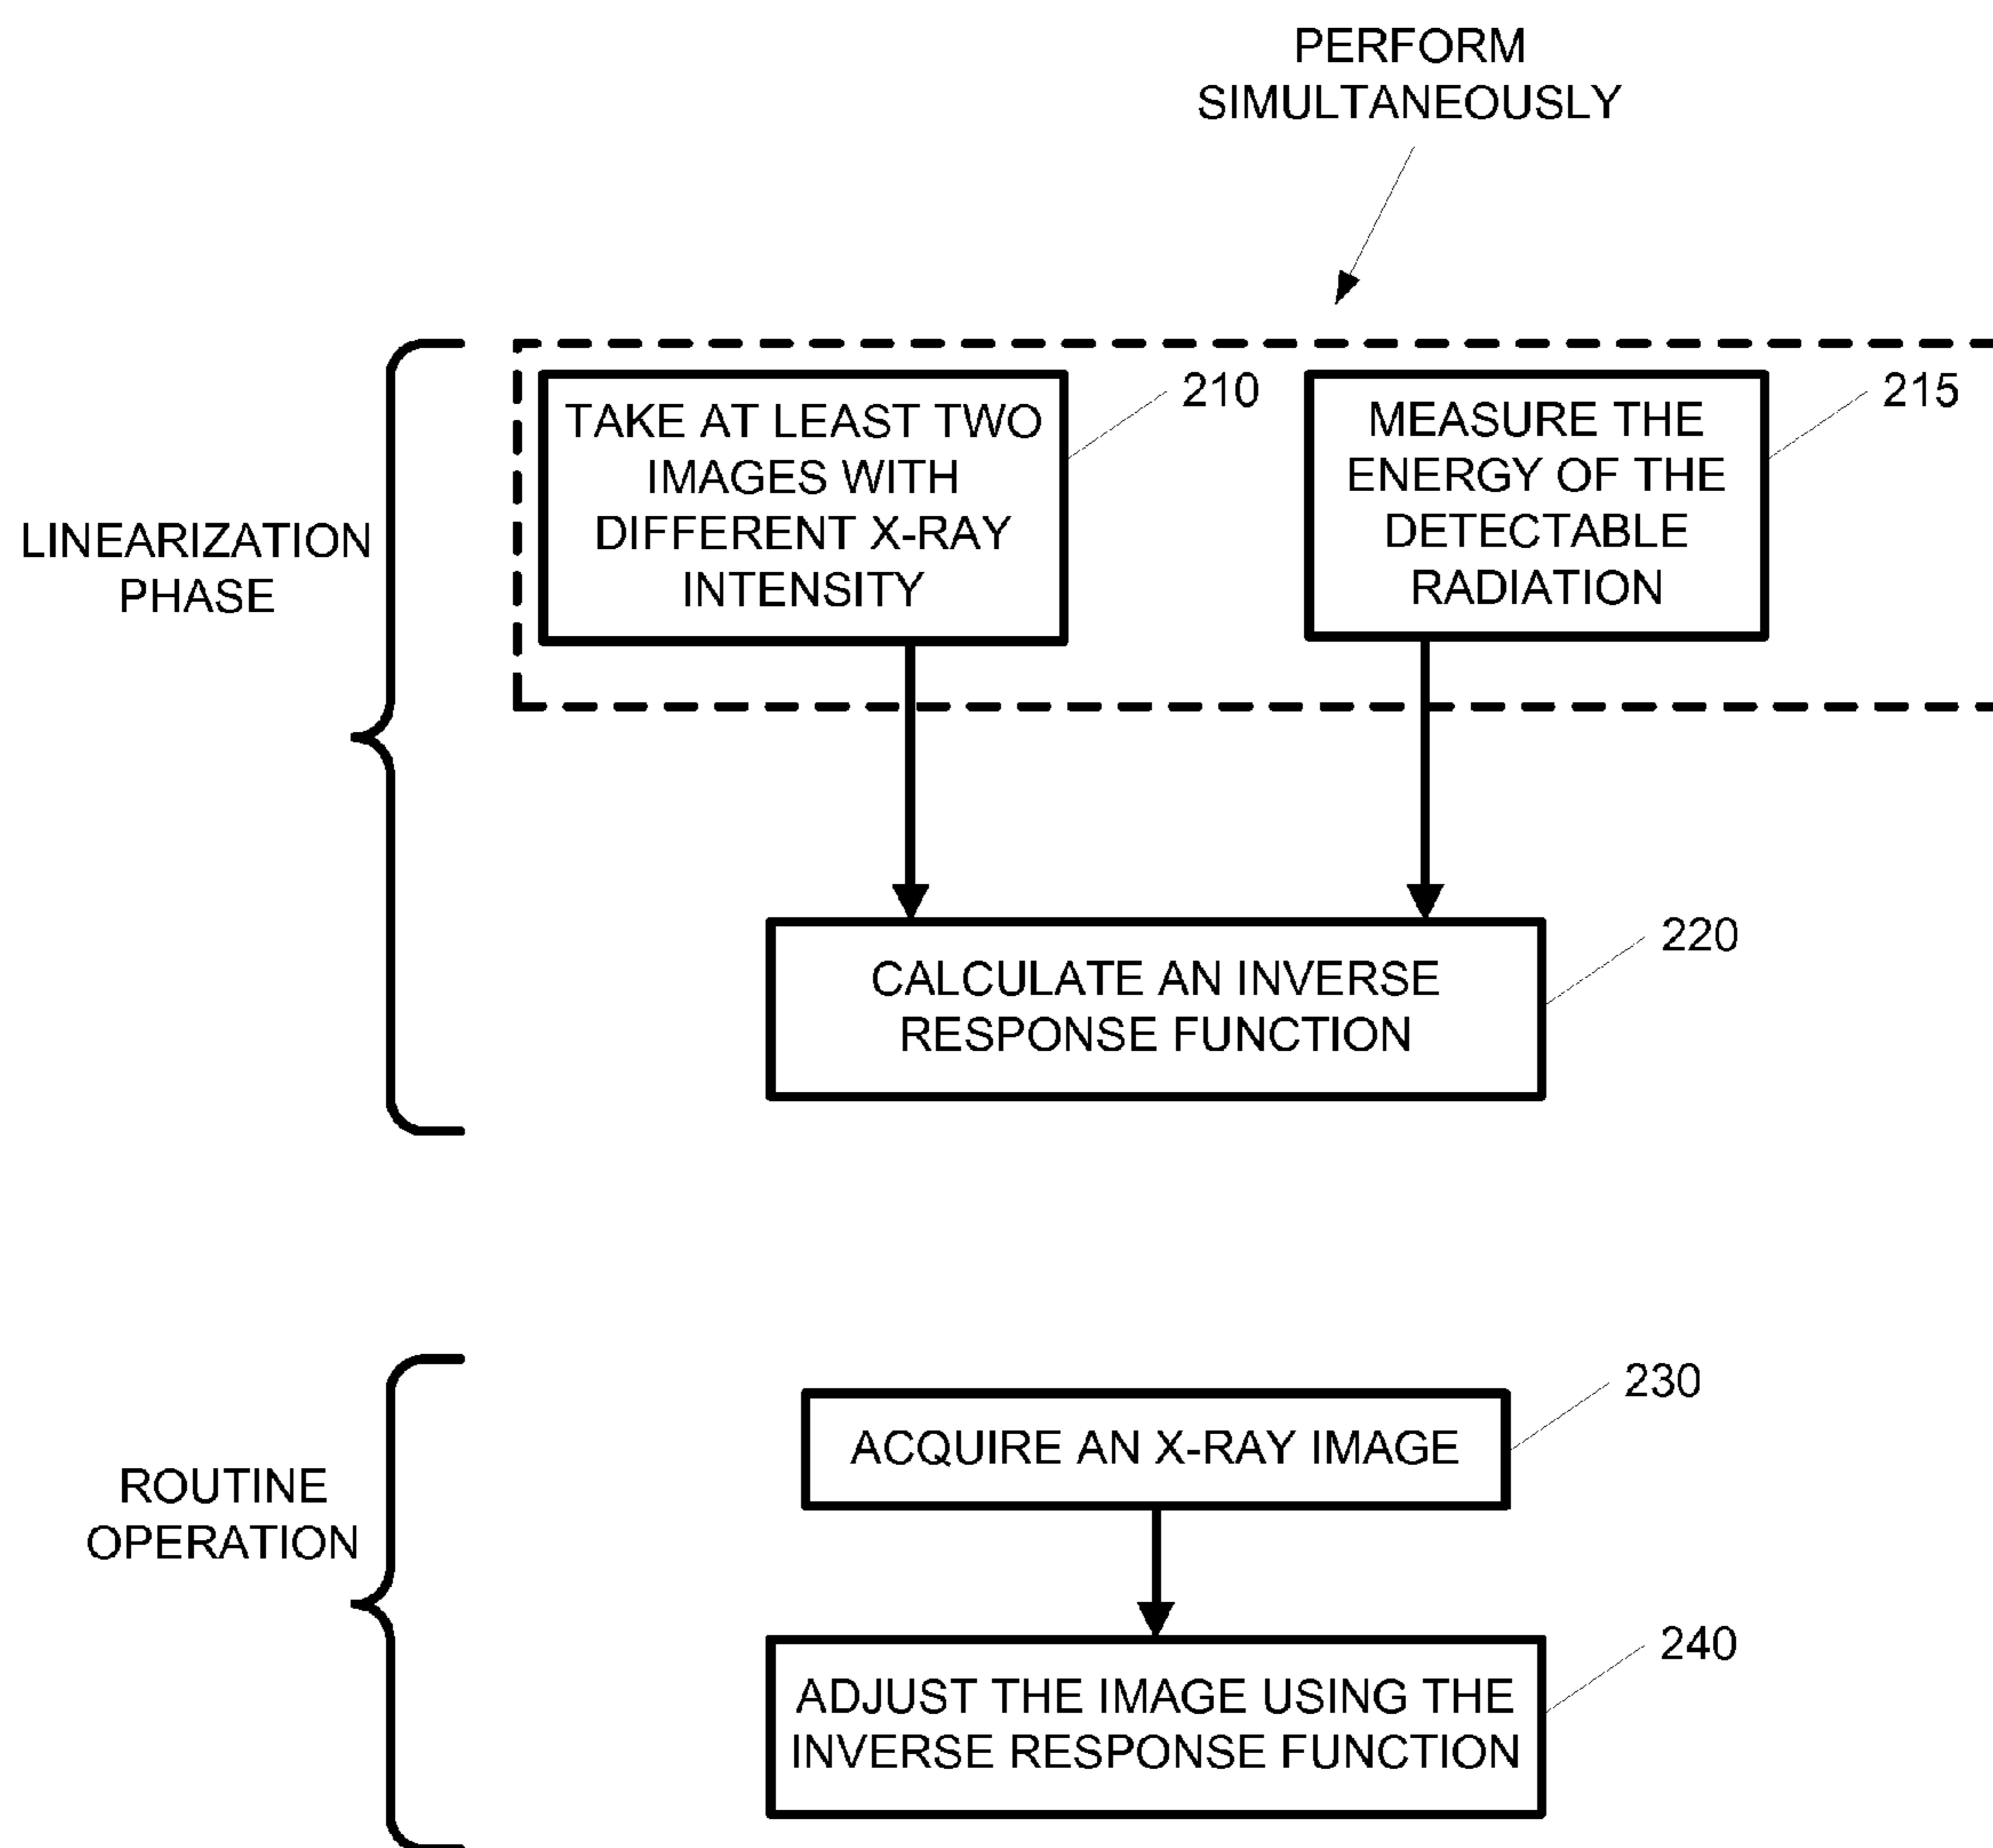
PERFORM SIMULTANEOUSLY

LINEARIZATION PHASE

TAKE AT LEAST TWO IMAGES WITH DIFFERENT X-RAY INTENSITY

210

MEASURE THE ENERGY OF THE DETECTABLE RADIATION

215

CALCULATE AN INVERSE RESPONSE FUNCTION

220

ROUTINE OPERATION

ACQUIRE AN X-RAY IMAGE

230

ADJUST THE IMAGE USING THE INVERSE RESPONSE FUNCTION

240